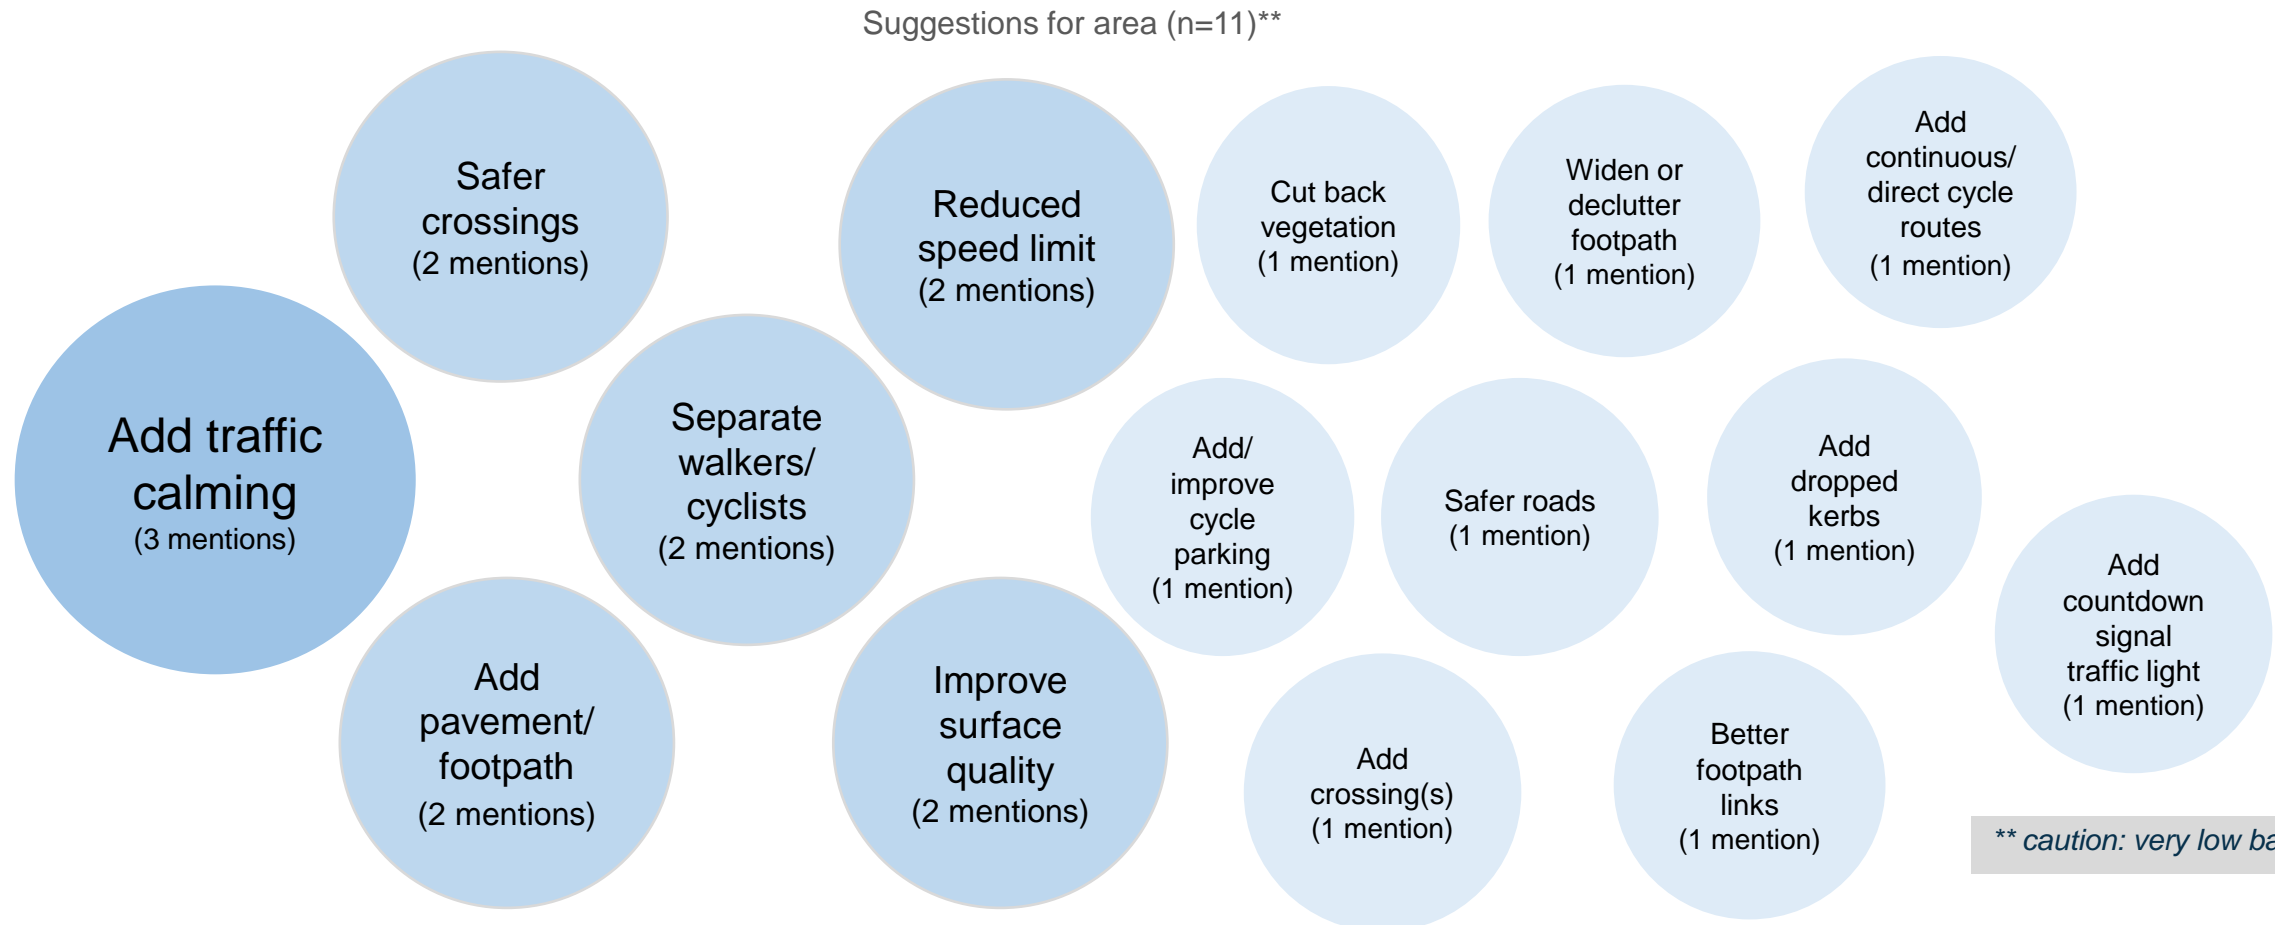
Suggestions for area (n=11)**

Add traffic calming
(3 mentions)

Safer crossings
(2 mentions)

Separate walkers/ cyclists
(2 mentions)

Add pavement/ footpath
(2 mentions)

Reduced speed limit
(2 mentions)

Improve surface quality
(2 mentions)

Cut back vegetation
(1 mention)

Widen or declutter footpath
(1 mention)

Add continuous/ direct cycle routes
(1 mention)

Add/ improve cycle parking
(1 mention)

Safer roads
(1 mention)

Add dropped kerbs
(1 mention)

Add countdown signal traffic light
(1 mention)

Add crossing(s)
(1 mention)

Better footpath links
(1 mention)

** caution: very low ba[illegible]